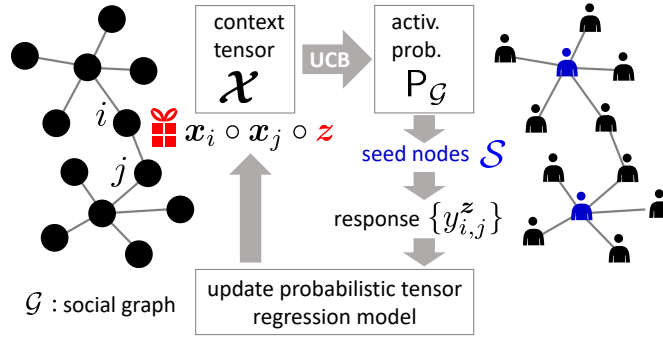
context tensor
$\boldsymbol{\mathcal{X}}$

UCB

activ. prob.
$\mathsf{P}_{\mathcal{G}}$

$i$

$j$

$\boldsymbol{x}_i \circ \boldsymbol{x}_j \circ \boldsymbol{z}$

seed nodes $\mathcal{S}$

response $\{y_{i,j}^{\boldsymbol{z}}\}$

$\mathcal{G}$ : social graph

update probabilistic tensor regression model